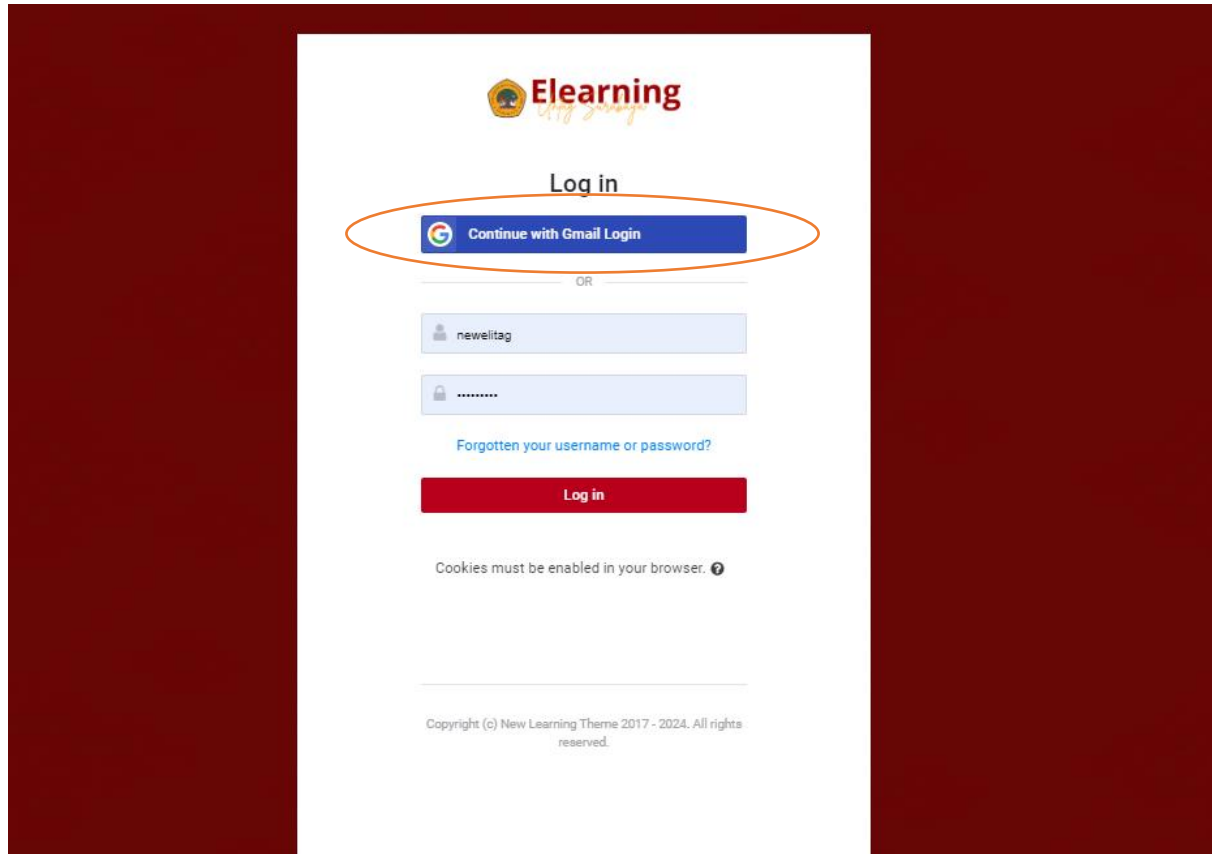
Elearning
Untag Surabaya

Log in

Continue with Gmail Login

OR

newelitag

•••••••••

Forgotten your username or password?

Log in

Cookies must be enabled in your browser.

Copyright (c) New Learning Theme 2017 - 2024. All rights reserved.